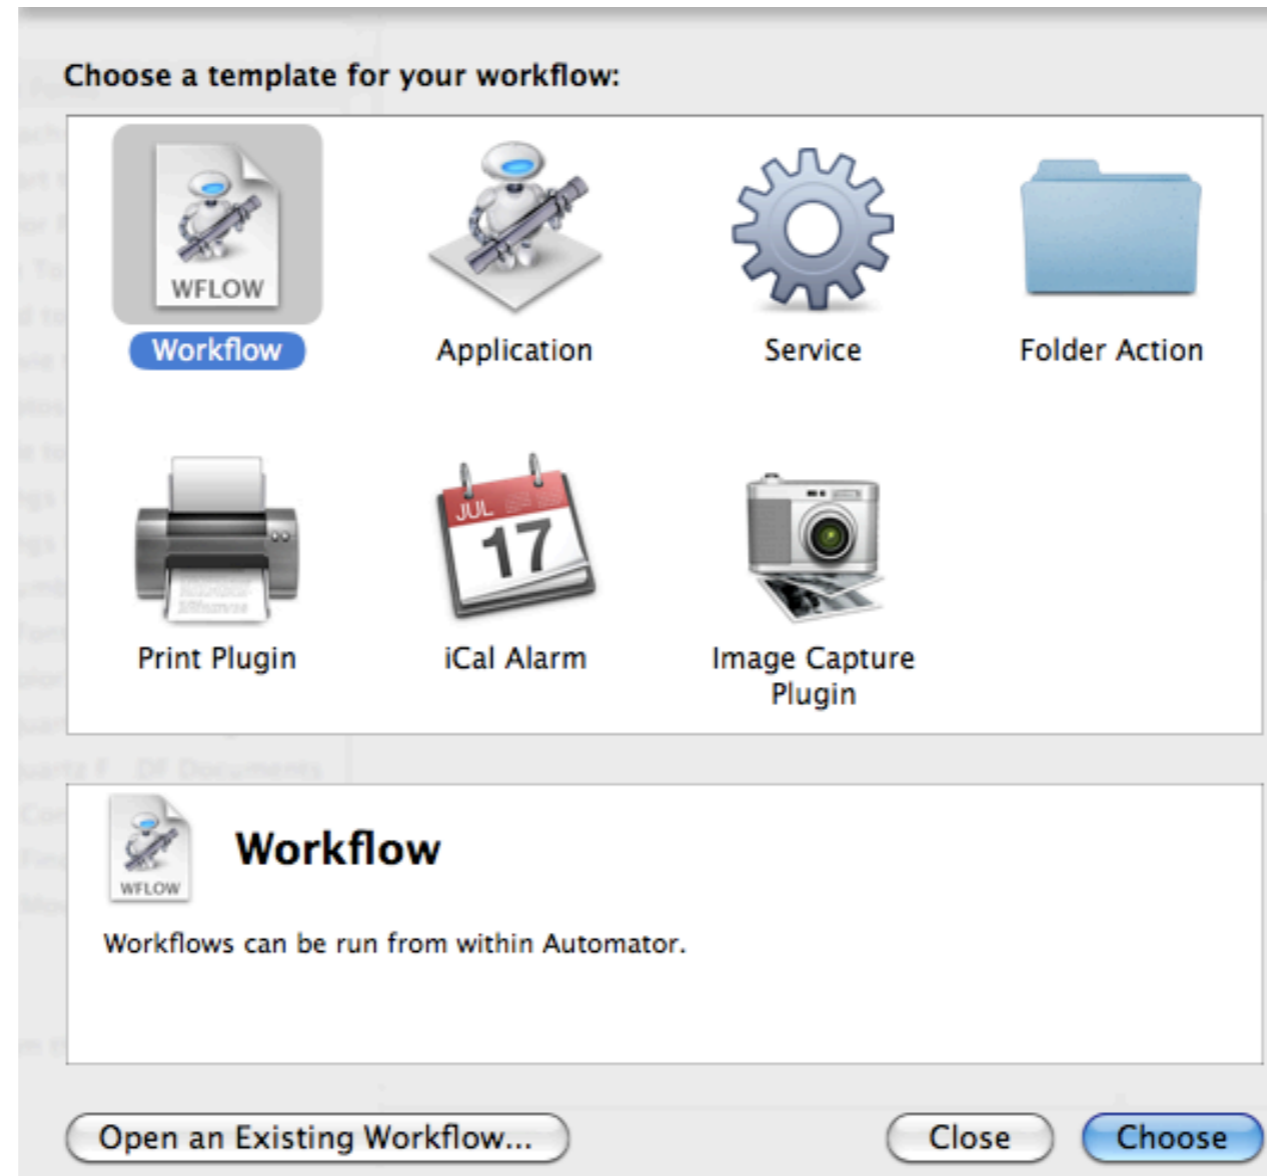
Choose a template for your workflow:

WFLOW
Workflow

Application

Service

Folder Action

Print Plugin

JUL
17
iCal Alarm

Image Capture Plugin

WFLOW
Workflow

Workflows can be run from within Automator.

Open an Existing Workflow...

Close

Choose